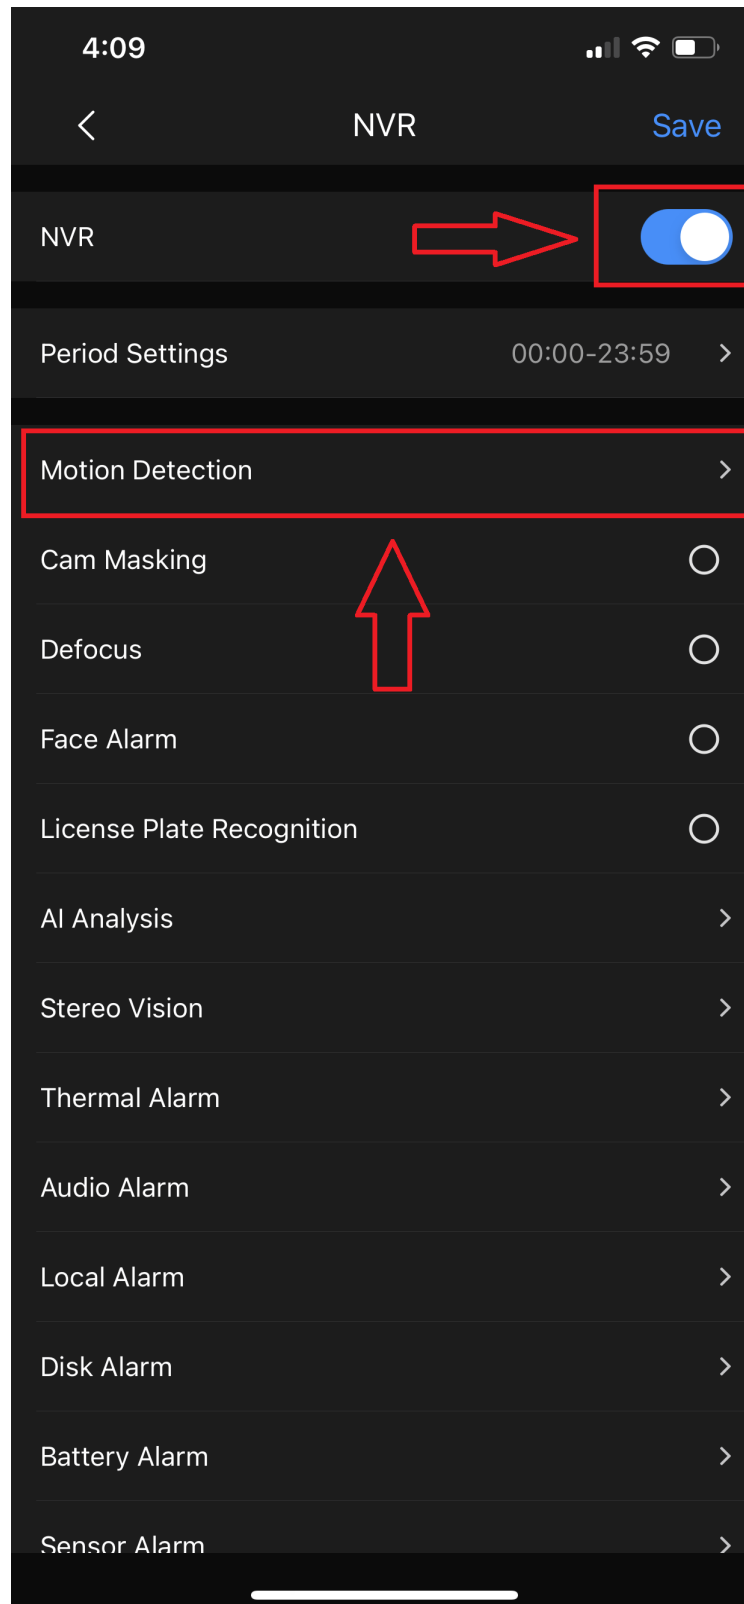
4:09

NVR

Save

NVR

Period Settings 00:00-23:59

Motion Detection

Cam Masking

Defocus

Face Alarm

License Plate Recognition

AI Analysis

Stereo Vision

Thermal Alarm

Audio Alarm

Local Alarm

Disk Alarm

Battery Alarm

Sensor Alarm